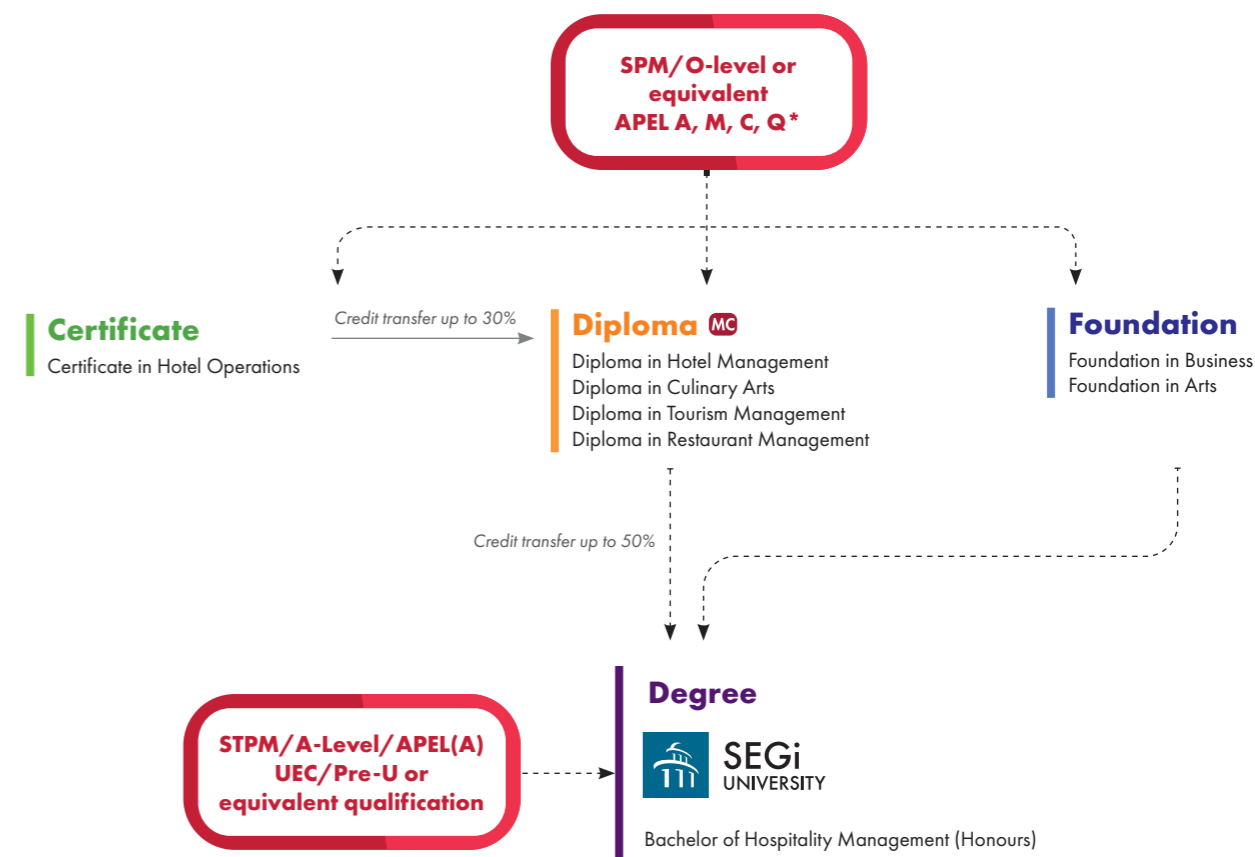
SPM/O-level or equivalent
APEL A, M, C, Q*

Certificate
Certificate in Hotel Operations

Credit transfer up to 30%

Diploma MC
Diploma in Hotel Management
Diploma in Culinary Arts
Diploma in Tourism Management
Diploma in Restaurant Management

Foundation
Foundation in Business
Foundation in Arts

Credit transfer up to 50%

STPM/A-Level/APEL(A)
UEC/Pre-U or
equivalent qualification

Degree
SEGi UNIVERSITY
Bachelor of Hospitality Management (Honours)